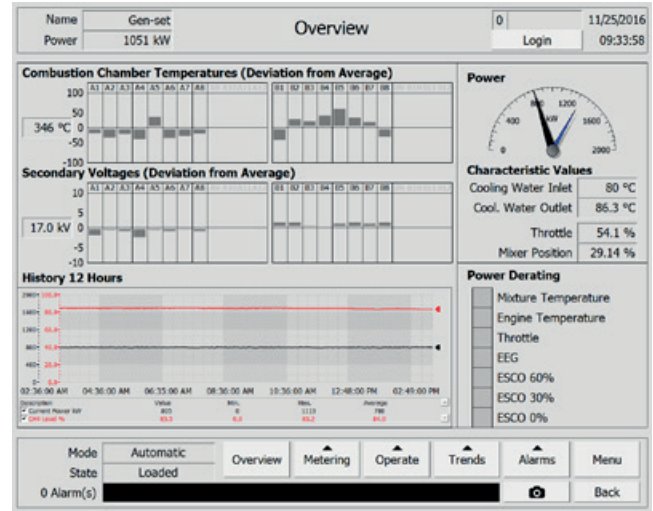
Name Gen-set
Power 1051 kW

Overview

0
11/25/2016
Login
09:33:58

Combustion Chamber Temperatures (Deviation from Average)

A1 A2 A3 A4 A5 A6 A7 A8
B1 B2 B3 B4 B5 B6 B7 B8

100
50
346 °C 0
-50
-100

Secondary Voltages (Deviation from Average)

A1 A2 A3 A4 A5 A6 A7 A8
B1 B2 B3 B4 B5 B6 B7 B8

10
5
17.0 kV 0
-5
-10

History 12 Hours

02:36:00 AM 04:36:00 AM 06:35:00 AM 08:36:00 AM 10:36:00 AM 12:48:00 PM 02:49:00 PM

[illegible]

Power

400
800
1200
1600
2000
0
kW

Characteristic Values

| Cooling Water Inlet | 80 °C |
|---|---|
| Cool. Water Outlet | 86.3 °C |
| Throttle | 54.1 % |
| Mixer Position | 29.14 % |

Power Derating

Mixture Temperature
Engine Temperature
Throttle
EEG
ESCO 60%
ESCO 30%
ESCO 0%

Mode Automatic
State Loaded
0 Alarm(s)

Overview
Metering
Operate
Trends
Alarms
Menu
Back